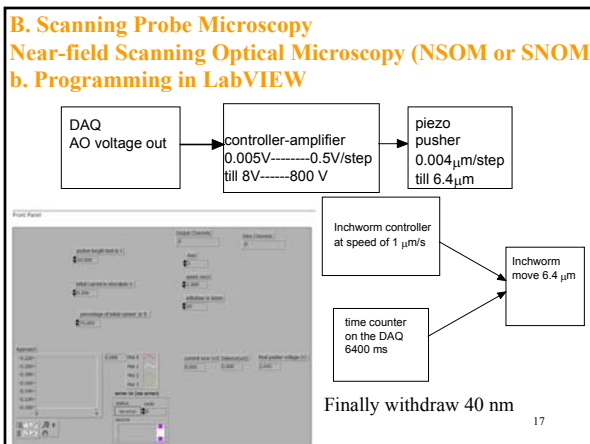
B. Scanning Probe Microscopy
Near-field Scanning Optical Microscopy (NSOM or SNOM
b. Programming in LabVIEW

DAQ
AO voltage out

controller-amplifier
0.005V--------0.5V/step
till 8V------800 V

piezo
pusher
0.004μm/step
till 6.4μm

Front Panel

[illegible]

Inchworm controller at speed of 1 μm/s

Inchworm move 6.4 μm

time counter on the DAQ
6400 ms

Finally withdraw 40 nm

17